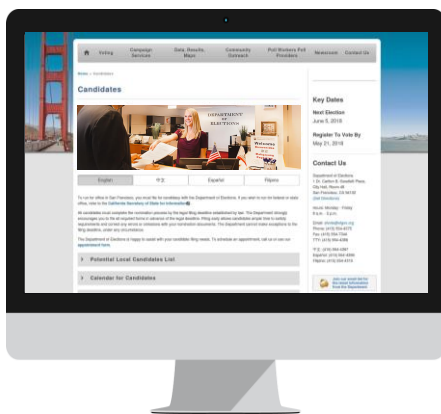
Voting | Campaign Services | Data, Results, Maps | Community Outreach | Poll Workers Poll Providers | Resources | Contact Us

Home » Candidates

Candidates

DEPARTMENT of ELECTIONS

English | 中文 | Español | Filipino

To run for office in San Francisco, you must file for candidacy with the Department of Elections. If you wish to run for federal or state office, refer to the California Secretary of State for information.

All candidates must complete the nomination process by the legal filing deadline established by law. The Department strongly encourages you to file all required forms in advance of the legal deadline. Filing early allows candidates ample time to satisfy requirements and correct any errors or omissions with your nomination documents. The Department cannot make exceptions to the filing deadline, under any circumstances.

The Department of Elections is happy to assist with your candidate filing needs. To schedule an appointment, call us or use our appointment form.

Potential Local Candidates List

Calendar for Candidates

Key Dates

Next Election
June 5, 2018

Register To Vote By
May 21, 2018

Contact Us

Department of Elections
1 Dr. Carlton B. Goodlett Place,
City Hall, Room 48
San Francisco, CA 94102
Get Directions

Hours: Monday - Friday
8 a.m. - 5 p.m.

Email: sfvote@sfgov.org
Phone: (415) 554-4375
Fax: (415) 554-7344
TTY: (415) 554-4386

中文: (415) 554-4367
Español: (415) 554-4366
Filipino: (415) 554-4310

Join our email list for the latest information from the Department